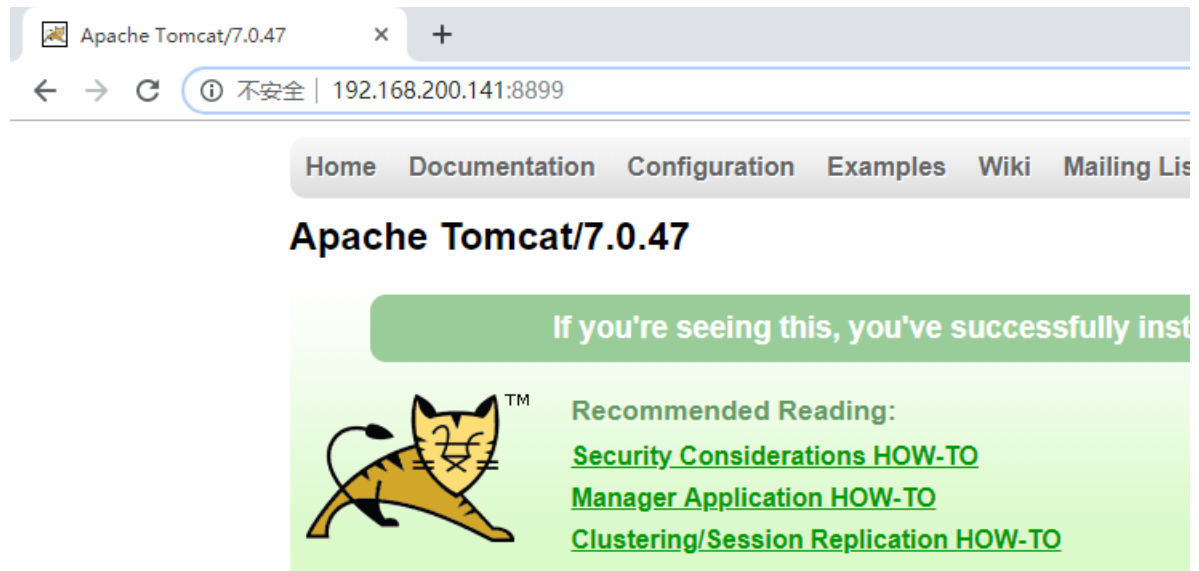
Apache Tomcat/7.0.47 ×

不安全 | 192.168.200.141:8899

Home Documentation Configuration Examples Wiki Mailing Lis

Apache Tomcat/7.0.47

If you're seeing this, you've successfully inst

TM

Recommended Reading:

Security Considerations HOW-TO

Manager Application HOW-TO

Clustering/Session Replication HOW-TO